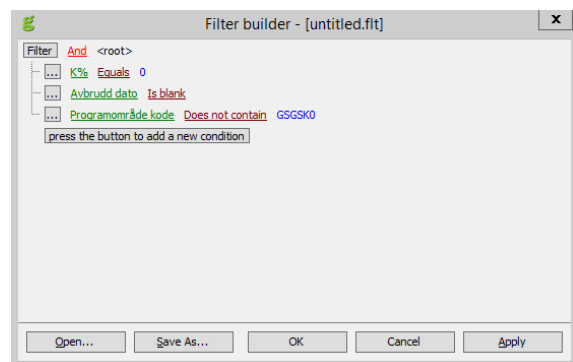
Filter builder - [untitled.flt]

x

Filter And <root>

... K% Equals 0

... Avbrudd dato Is blank

... Programområde kode Does not contain GSGSK0

press the button to add a new condition

Open... Save As... OK Cancel Apply